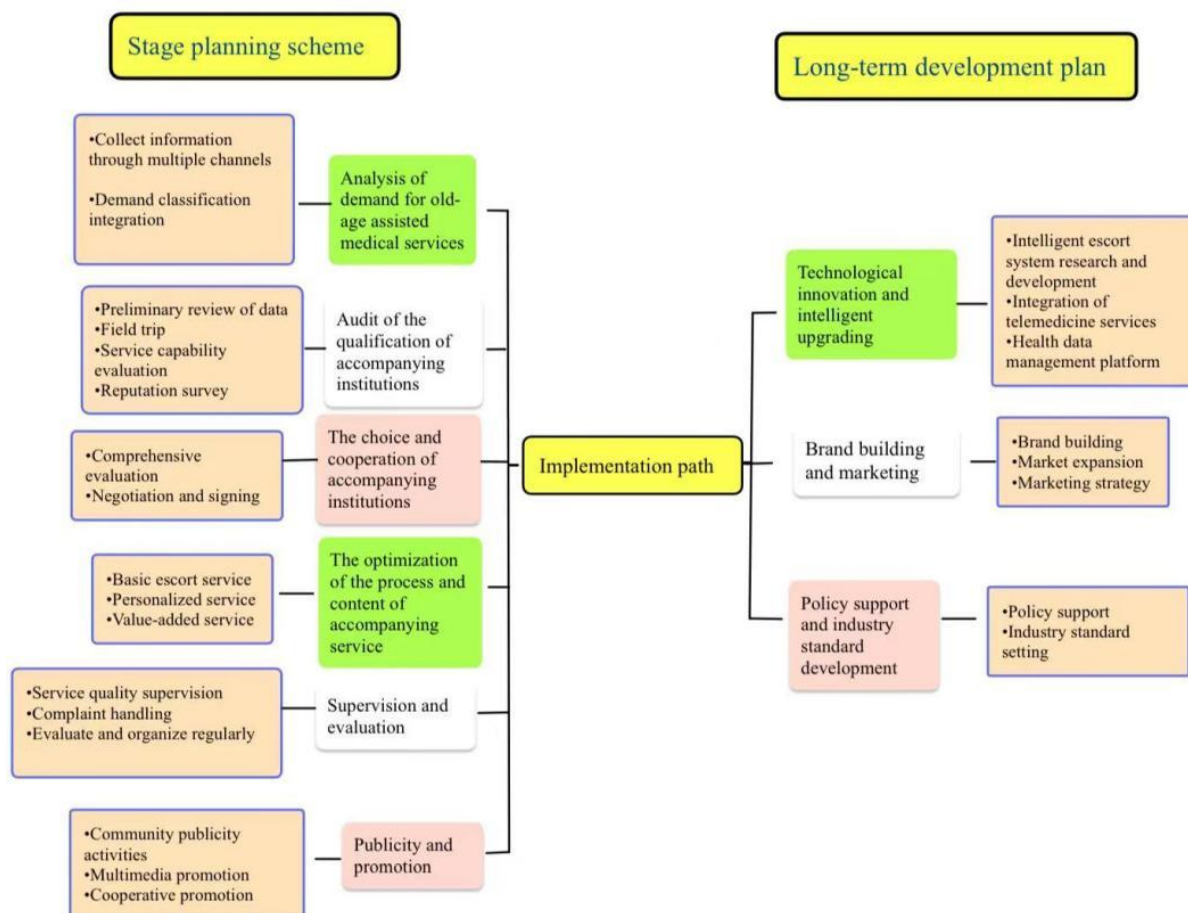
Stage planning scheme

Long-term development plan

•Collect information through multiple channels
•Demand classification integration

Analysis of demand for old-age assisted medical services

•Preliminary review of data
•Field trip
•Service capability evaluation
•Reputation survey

Audit of the qualification of accompanying institutions

•Comprehensive evaluation
•Negotiation and signing

The choice and cooperation of accompanying institutions

•Basic escort service
•Personalized service
•Value-added service

The optimization of the process and content of accompanying service

•Service quality supervision
•Complaint handling
•Evaluate and organize regularly

Supervision and evaluation

•Community publicity activities
•Multimedia promotion
•Cooperative promotion

Publicity and promotion

Implementation path

Technological innovation and intelligent upgrading

•Intelligent escort system research and development
•Integration of telemedicine services
•Health data management platform

Brand building and marketing

•Brand building
•Market expansion
•Marketing strategy

Policy support and industry standard development

•Policy support
•Industry standard setting